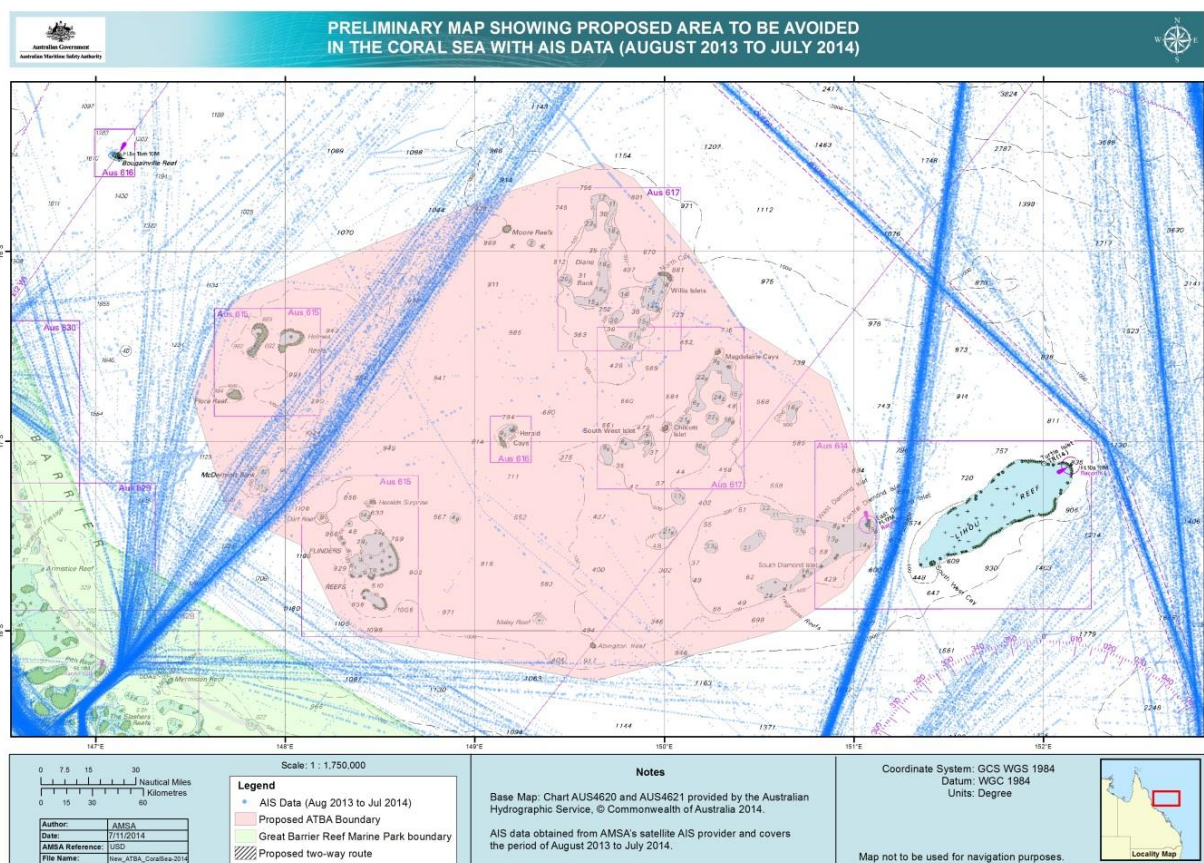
Australian Government
Australian Maritime Safety Authority

PRELIMINARY MAP SHOWING PROPOSED AREA TO BE AVOIDED IN THE CORAL SEA WITH AIS DATA (AUGUST 2013 TO JULY 2014)

N
E
S
W

Aus 616
Bougainville Reef
Aus 617
Moore Reefs
Diane Bank
Willis Islets
Aus 610
Aus 615
Holmes
Flora Reef
Aus 630
Magdelaine Cays
Herald Cays
Aus 616
South West Islet
Chilcott Islet
Aus 617
Aus 614
McDermott Bank
Aus 629
Aus 615
Herald's Surprise
FLINDERS
REEFS
West Diamond Islet
Central Diamond Islet
South Diamond Islet
LIHOU REEF
Turtle Islet
South West Cay
Armstrice Reef
Malay Reef
Abington Reef
Flinders Reefs
B A R R I E R
Pelt Reef
The Sisters Reefs

147°E
148°E
149°E
150°E
151°E
152°E

Scale: 1 : 1,750,000

0 7.5 15 30 Nautical Miles
0 15 30 60 Kilometres

| Author: | AMSA |
|---|---|
| Date: | 7/11/2014 |
| AMSA Reference: | USD |
| File Name: | New_ATBA_CoralSea-2014 |

Legend
AIS Data (Aug 2013 to Jul 2014)
Proposed ATBA Boundary
Great Barrier Reef Marine Park boundary
Proposed two-way route

Notes

Base Map: Chart AUS4620 and AUS4621 provided by the Australian Hydrographic Service, © Commonwealth of Australia 2014.

AIS data obtained from AMSA's satellite AIS provider and covers the period of August 2013 to July 2014.

Coordinate System: GCS WGS 1984
Datum: WGC 1984
Units: Degree

Map not to be used for navigation purposes.

Locality Map